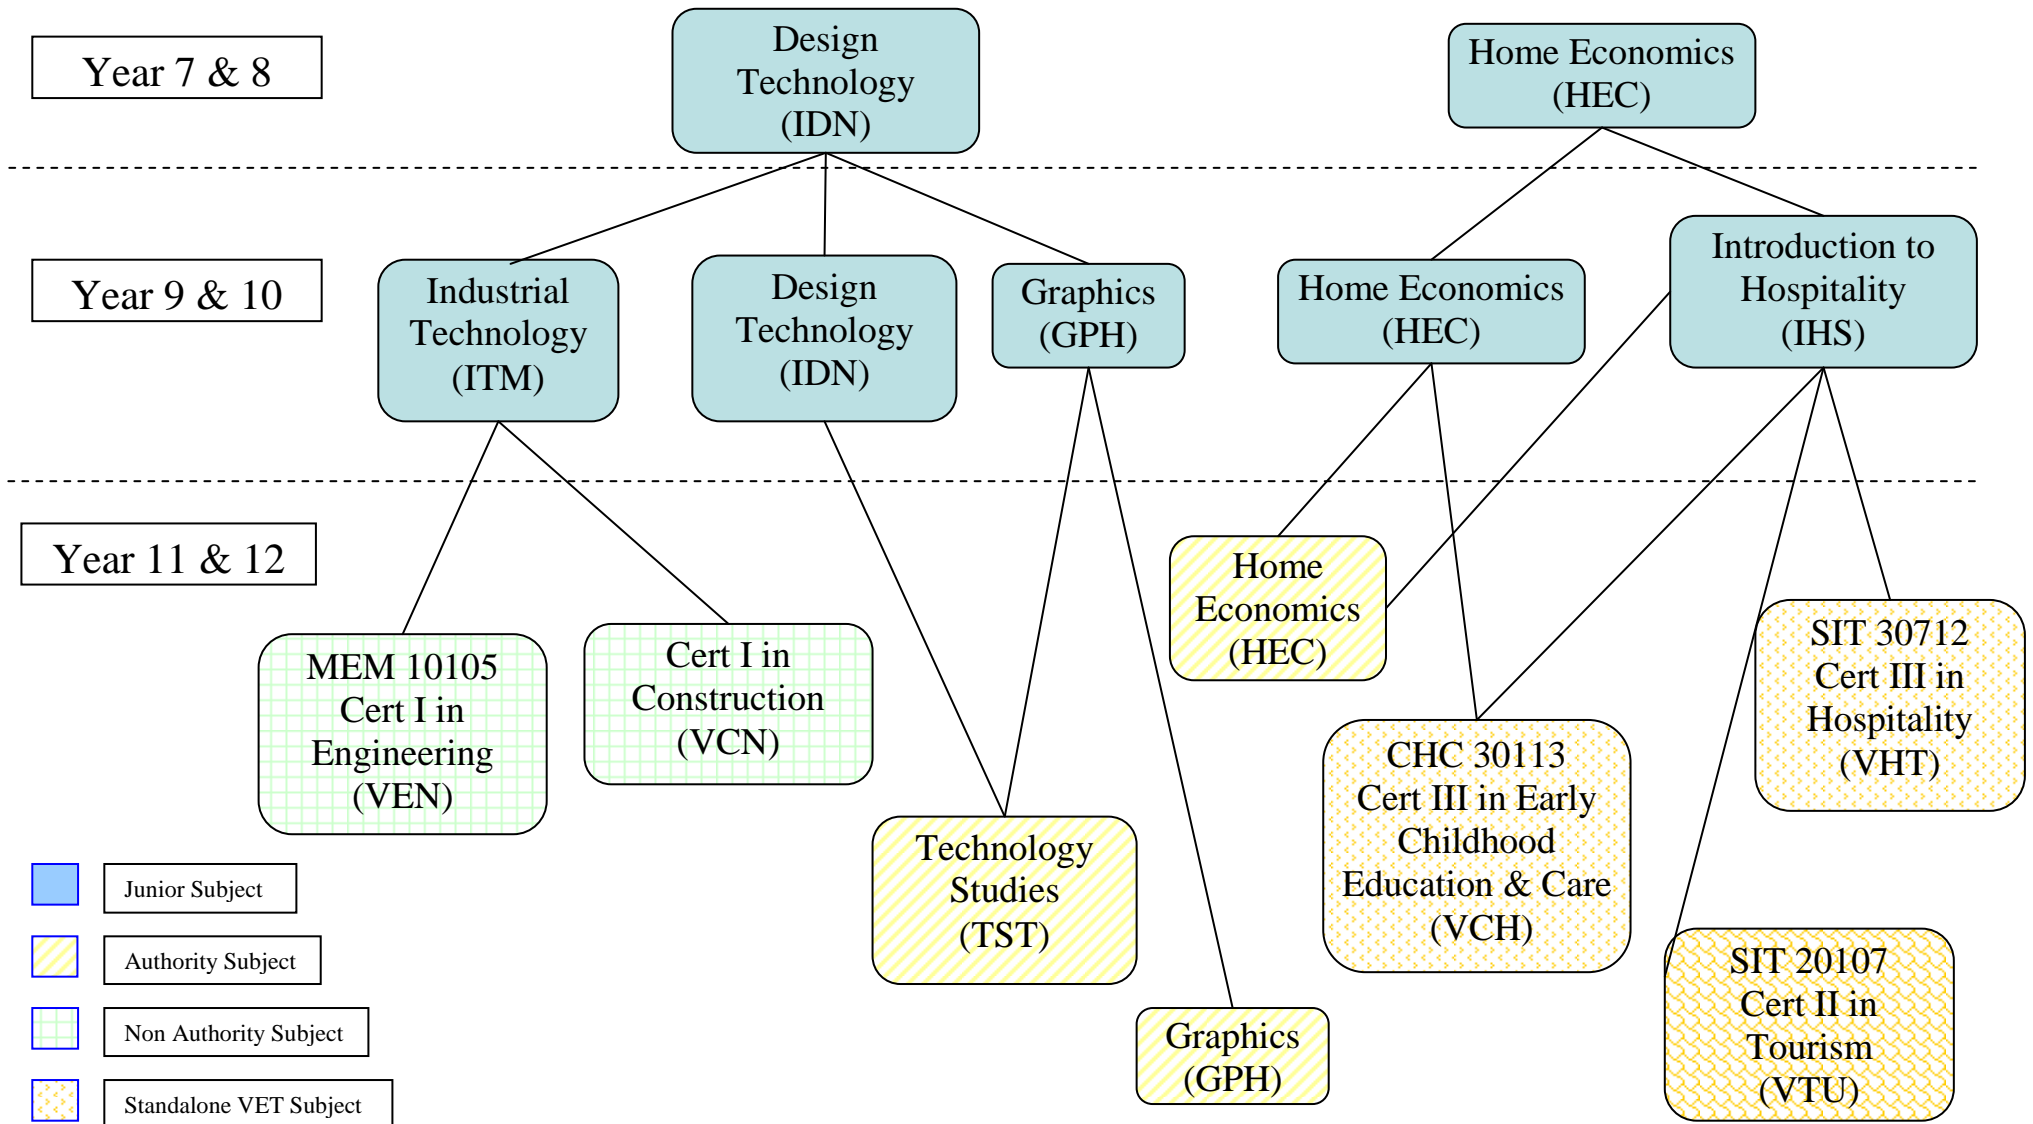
Year 7 & 8

Design Technology (IDN)

Home Economics (HEC)

Year 9 & 10

Industrial Technology (ITM)

Design Technology (IDN)

Graphics (GPH)

Home Economics (HEC)

Introduction to Hospitality (IHS)

Year 11 & 12

MEM 10105 Cert I in Engineering (VEN)

Cert I in Construction (VCN)

Technology Studies (TST)

Graphics (GPH)

Home Economics (HEC)

CHC 30113 Cert III in Early Childhood Education & Care (VCH)

SIT 30712 Cert III in Hospitality (VHT)

SIT 20107 Cert II in Tourism (VTU)

Junior Subject

Authority Subject

Non Authority Subject

Standalone VET Subject